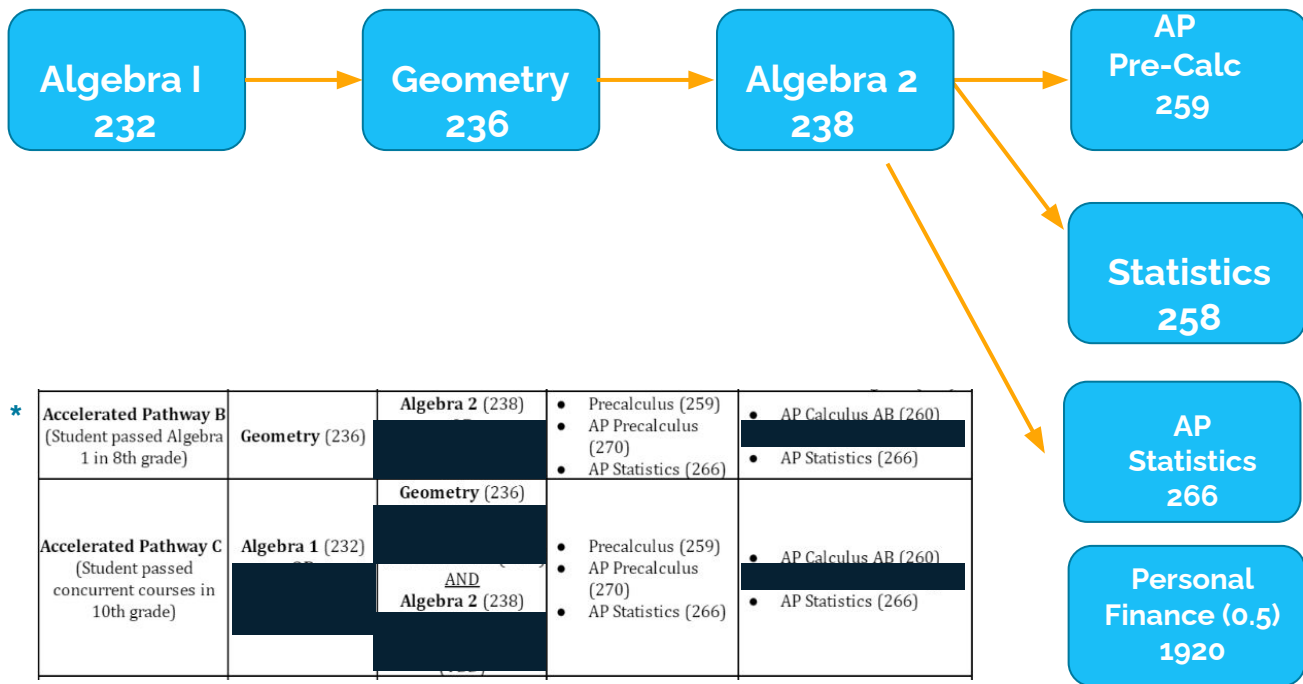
Algebra I 232

Geometry 236

Algebra 2 238

AP Pre-Calc 259

Statistics 258

AP Statistics 266

Personal Finance (0.5) 1920

*

| **Accelerated Pathway B** (Student passed Algebra 1 in 8th grade) | **Geometry** (236) | **Algebra 2** (238) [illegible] | • Precalculus (259) • AP Precalculus (270) • AP Statistics (266) | • AP Calculus AB (260) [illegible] • AP Statistics (266) |
|---|---|---|---|---|
| **Accelerated Pathway C** (Student passed concurrent courses in 10th grade) | **Algebra 1** (232) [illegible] | **Geometry** (236) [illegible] AND **Algebra 2** (238) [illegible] | • Precalculus (259) • AP Precalculus (270) • AP Statistics (266) | • AP Calculus AB (260) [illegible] • AP Statistics (266) |